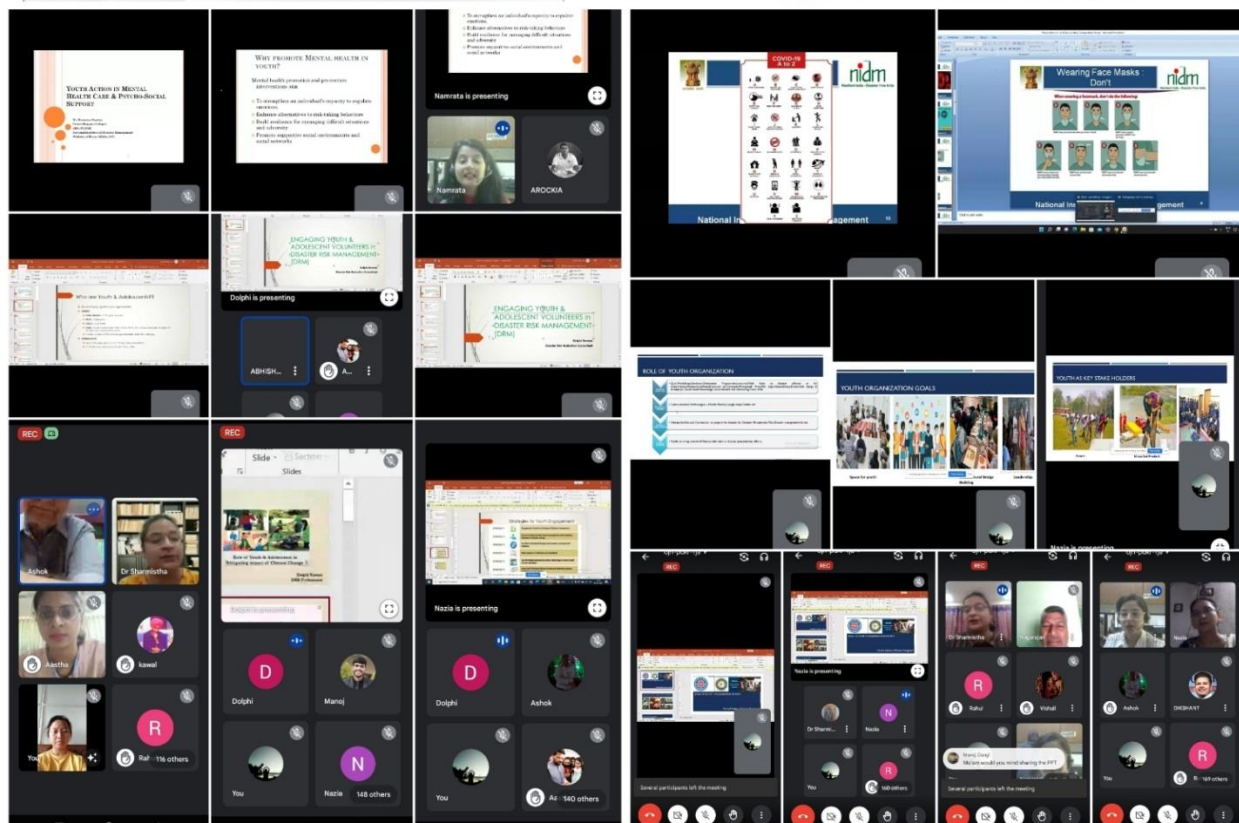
YOUTH ACTION IN MENTAL HEALTH CARE & PSYCHO-SOCIAL SUPPORT

WHY PROMOTE MENTAL HEALTH IN YOUTH?

Mental health promotion and prevention interventions aim

To strengthen an individual's capacity to regulate emotions
Enhance alternatives to risk-taking behaviors
Build resilience for managing difficult situations and adversity
Promote supportive social environments and social networks

To strengthen an individual's capacity to regulate emotions
Enhance alternatives to risk-taking behaviors
Build resilience for managing difficult situations and adversity
Promote supportive social environments and social networks

Namrata is presenting

Namrata

AROCKIA

COVID-19 A to Z

nidm

National In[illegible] Management

Wearing Face Masks : Don't

nidm

National In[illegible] Management

Who are Youth & Adolescents?

ENGAGING YOUTH & ADOLESCENT VOLUNTEERS in DISASTER RISK MANAGEMENT (DRM)

Dolphi is presenting

ABHISH...

A...

ENGAGING YOUTH & ADOLESCENT VOLUNTEERS in DISASTER RISK MANAGEMENT (DRM)

ROLE OF YOUTH ORGANIZATION

YOUTH ORGANIZATION GOALS

YOUTH AS KEY STAKE HOLDERS

Nazia is presenting

REC

Ashok

Dr Sharmistha

Aastha

kawal

You

R

Rah... 116 others

REC

Slide

Section

Slides

Role of Youth & Adolescent in Mitigating impact of Climate Change

D

Dolphi

Manoj

You

N

Nazia 148 others

Strategies for Youth Engagement

Nazia is presenting

D

Dolphi

Ashok

You

Az... 140 others

REC

Several participants left the meeting

REC

Nazia is presenting

Dr Sharmi...

N

Nazia

You

R

160 others

REC

Dr Sharmistha

R

Rahul

Vishal

Manoj Garg
Ma'am would you mind sharing the PPT

Several participants left the meeting

REC

Nazia

Ashok

DIKSHANT

You

R

R... 169 others